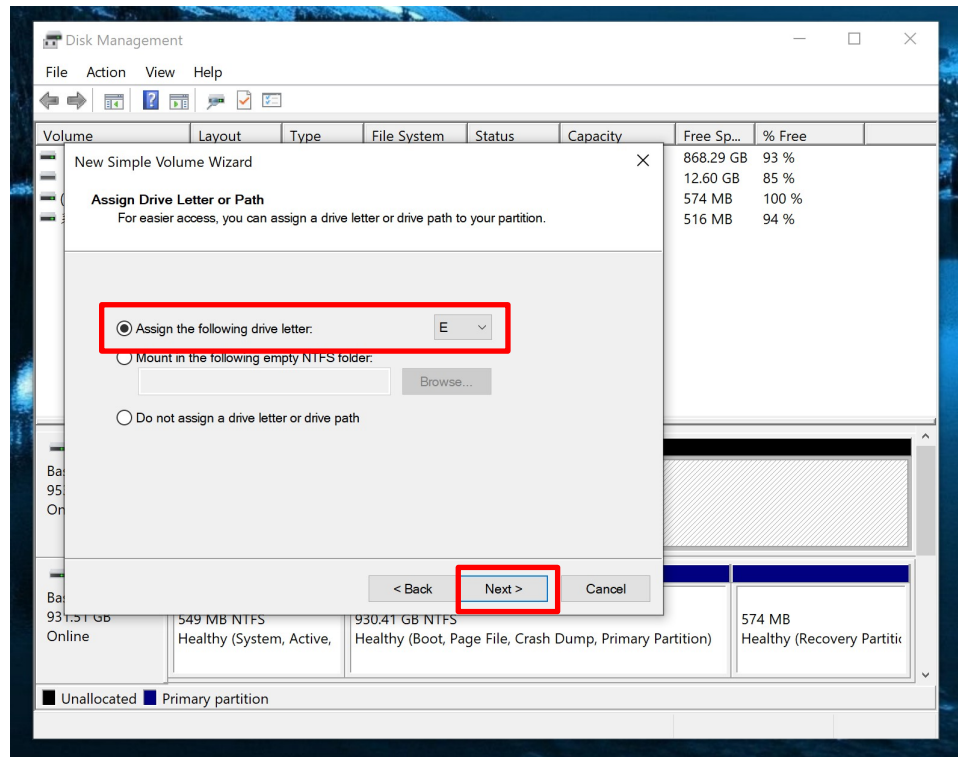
Disk Management

File Action View Help

| Volume | Layout | Type | File System | Status | Capacity | Free Sp... | % Free |
|---|---|---|---|---|---|---|---|
| | | | | | | 868.29 GB | 93 % |
| | | | | | | 12.60 GB | 85 % |
| | | | | | | 574 MB | 100 % |
| | | | | | | 516 MB | 94 % |

New Simple Volume Wizard

Assign Drive Letter or Path
For easier access, you can assign a drive letter or drive path to your partition.

Assign the following drive letter: E

Mount in the following empty NTFS folder:

Browse...

Do not assign a drive letter or drive path

< Back Next > Cancel

Ba
95
On

Ba
931.51 GB
Online

549 MB NTFS
Healthy (System, Active,

930.41 GB NTFS
Healthy (Boot, Page File, Crash Dump, Primary Partition)

574 MB
Healthy (Recovery Partitic

Unallocated Primary partition